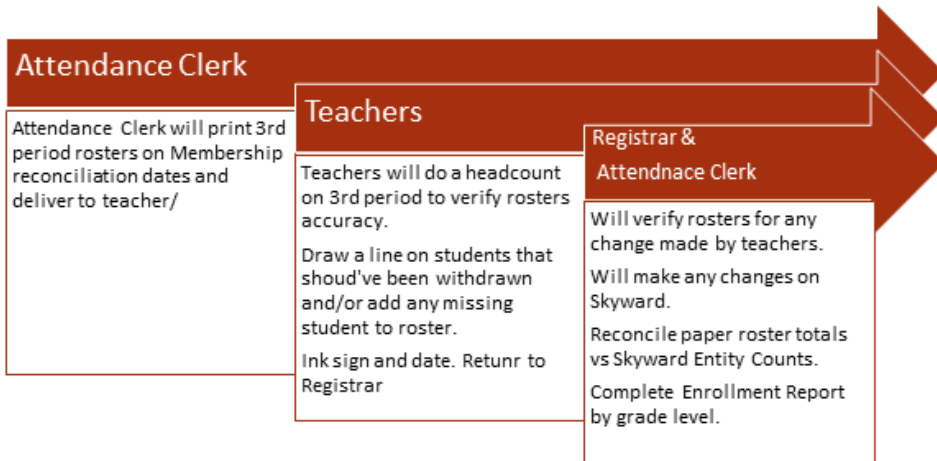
Attendance Clerk

Attendance Clerk will print 3rd period rosters on Membership reconciliation dates and deliver to teacher/

Teachers

Teachers will do a headcount on 3rd period to verify rosters accuracy.

Draw a line on students that shoud've been withdrawn and/or add any missing student to roster.

Ink sign and date. Retunr to Registrar

Registrar & Attendnace Clerk

Will verify rosters for any change made by teachers.

Will make any changes on Skyward.

Reconcile paper roster totals vs Skyward Entity Counts.

Complete Enrollment Report by grade level.